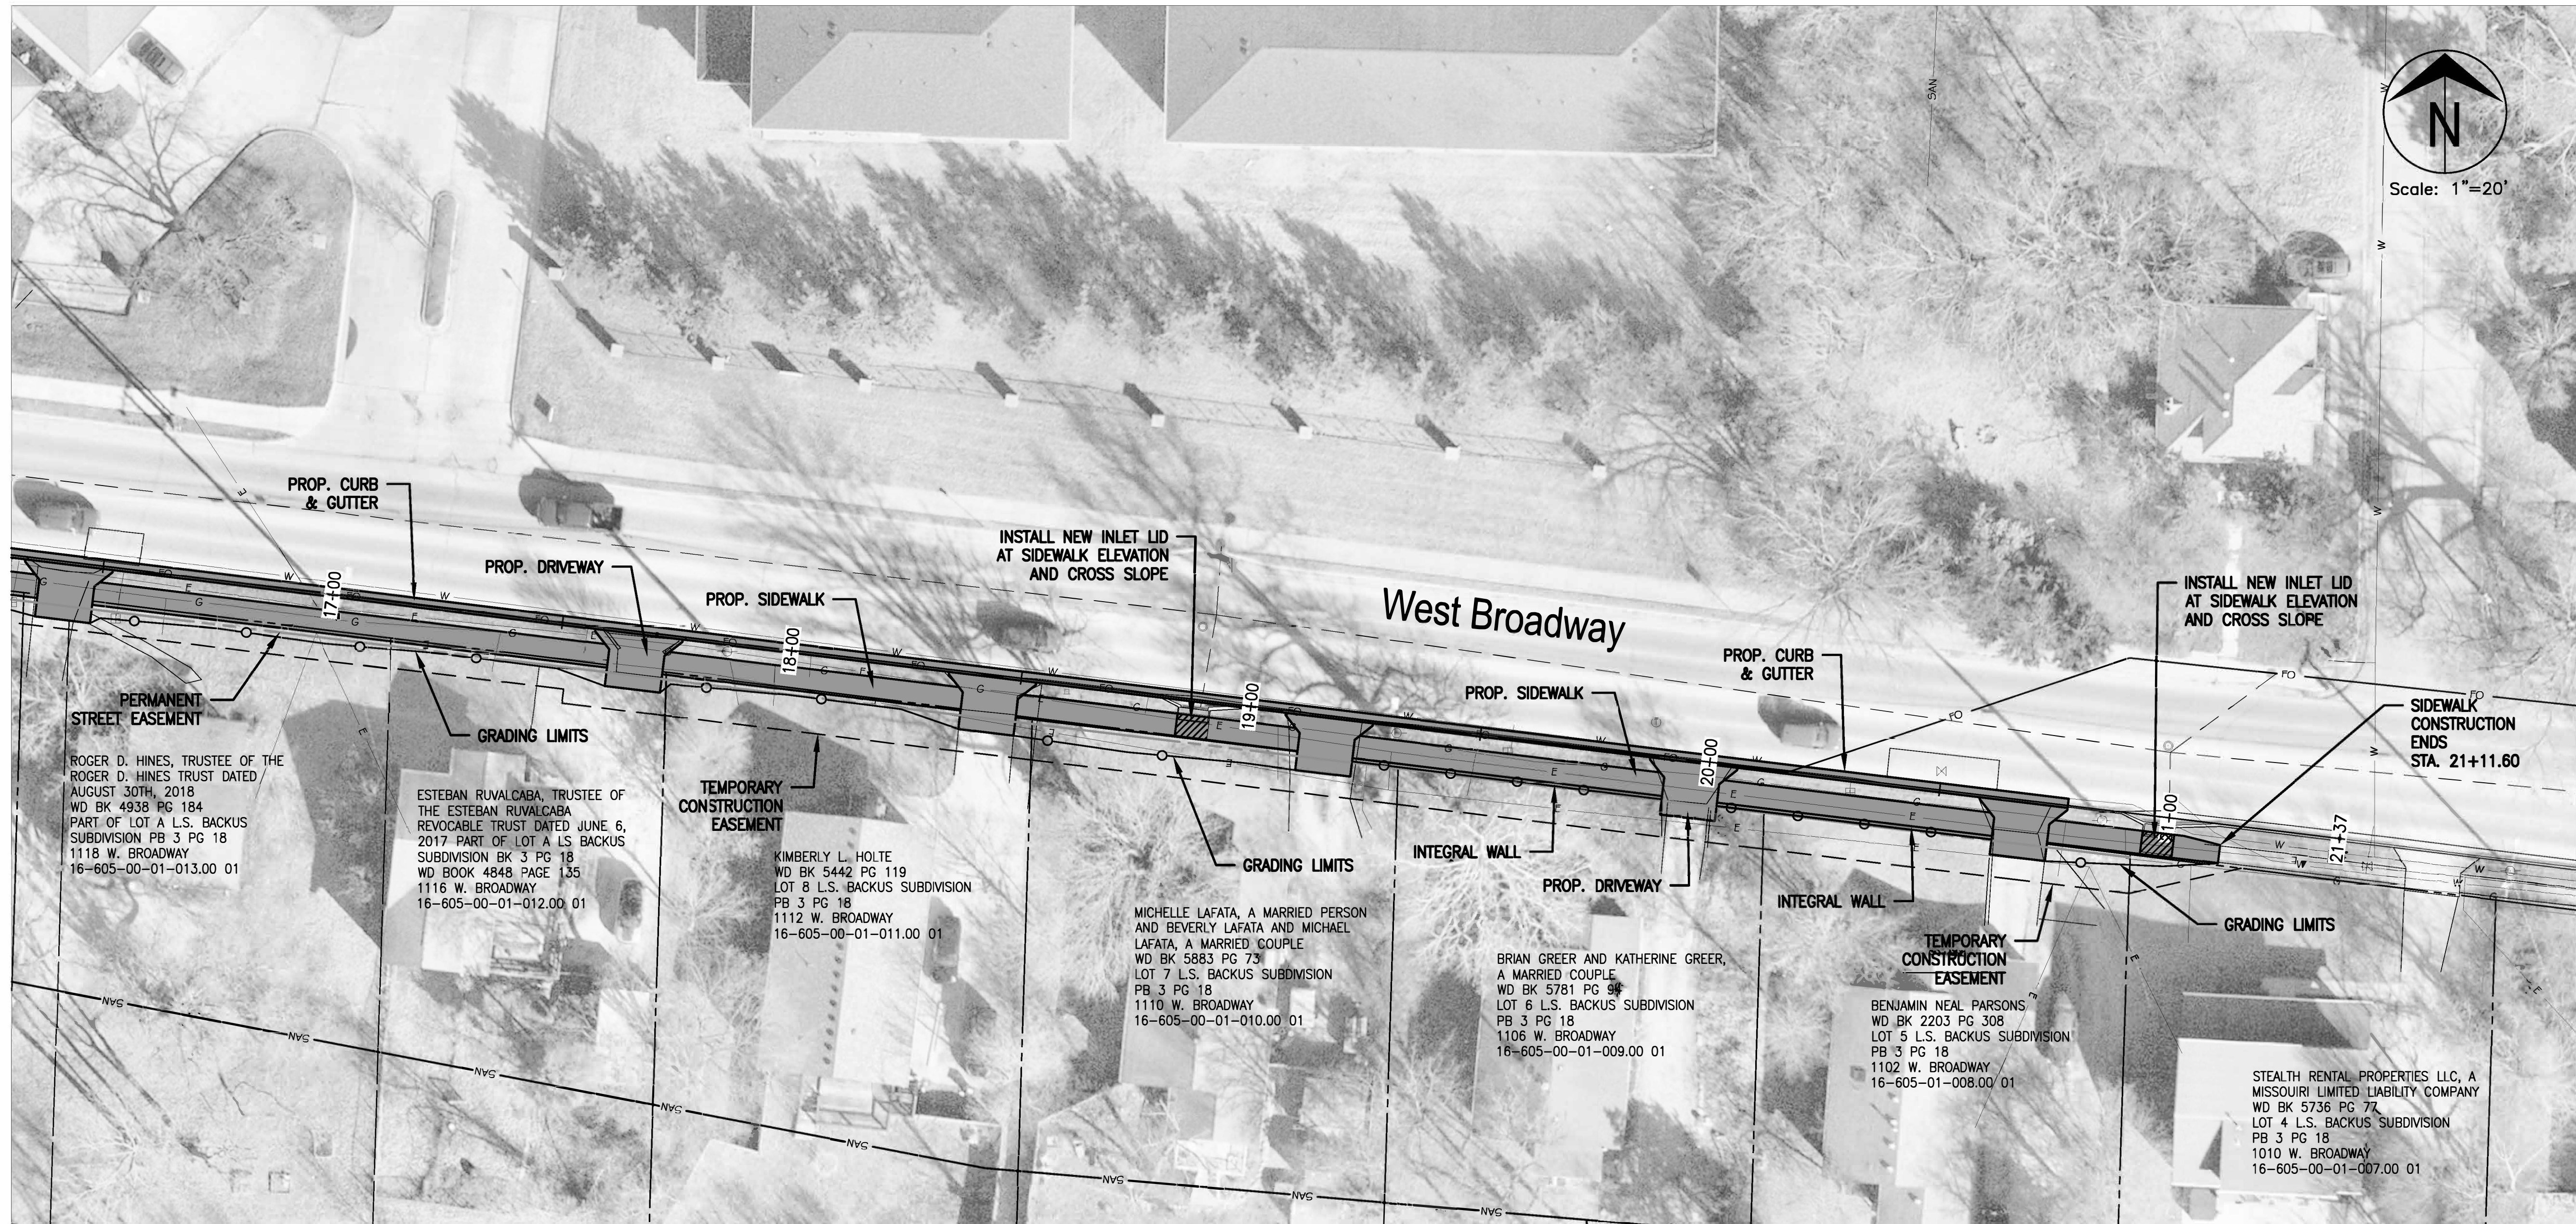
N
Scale: 1"=20'

West Broadway

PROP. CURB & GUTTER

PROP. DRIVEWAY

PROP. SIDEWALK

INSTALL NEW INLET LID AT SIDEWALK ELEVATION AND CROSS SLOPE

INSTALL NEW INLET LID AT SIDEWALK ELEVATION AND CROSS SLOPE

PROP. CURB & GUTTER

PROP. SIDEWALK

SIDEWALK CONSTRUCTION ENDS STA. 21+11.60

17+00
18+00
19+00
20+00
21+00
21+37

PERMANENT STREET EASEMENT

GRADING LIMITS

TEMPORARY CONSTRUCTION EASEMENT

GRADING LIMITS

INTEGRAL WALL

PROP. DRIVEWAY

INTEGRAL WALL

TEMPORARY CONSTRUCTION EASEMENT

GRADING LIMITS

ROGER D. HINES, TRUSTEE OF THE ROGER D. HINES TRUST DATED AUGUST 30TH, 2018
WD BK 4938 PG 184
PART OF LOT A L.S. BACKUS SUBDIVISION PB 3 PG 18
1118 W. BROADWAY
16-605-00-01-013.00 01

ESTEBAN RUVALCABA, TRUSTEE OF THE ESTEBAN RUVALCABA REVOCABLE TRUST DATED JUNE 6, 2017 PART OF LOT A LS BACKUS SUBDIVISION BK 3 PG 18
WD BOOK 4848 PAGE 135
1116 W. BROADWAY
16-605-00-01-012.00 01

KIMBERLY L. HOLTE
WD BK 5442 PG 119
LOT 8 L.S. BACKUS SUBDIVISION
PB 3 PG 18
1112 W. BROADWAY
16-605-00-01-011.00 01

MICHELLE LAFATA, A MARRIED PERSON AND BEVERLY LAFATA AND MICHAEL LAFATA, A MARRIED COUPLE
WD BK 5883 PG 73
LOT 7 L.S. BACKUS SUBDIVISION
PB 3 PG 18
1110 W. BROADWAY
16-605-00-01-010.00 01

BRIAN GREER AND KATHERINE GREER, A MARRIED COUPLE
WD BK 5781 PG 94
LOT 6 L.S. BACKUS SUBDIVISION
PB 3 PG 18
1106 W. BROADWAY
16-605-00-01-009.00 01

BENJAMIN NEAL PARSONS
WD BK 2203 PG 308
LOT 5 L.S. BACKUS SUBDIVISION
PB 3 PG 18
1102 W. BROADWAY
16-605-01-008.00 01

STEALTH RENTAL PROPERTIES LLC, A MISSOUIRI LIMITED LIABILITY COMPANY
WD BK 5736 PG 77
LOT 4 L.S. BACKUS SUBDIVISION
PB 3 PG 18
1010 W. BROADWAY
16-605-00-01-007.00 01

SAN
SAN
SAN
SAN
SAN
SAN
SAN
SAN